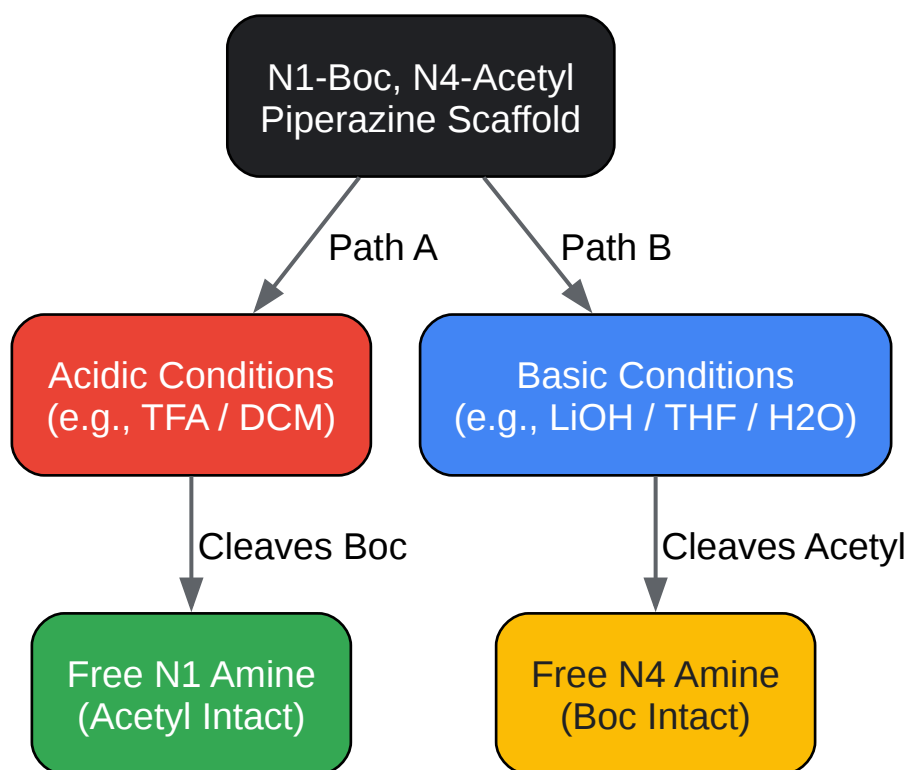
N1-Boc, N4-Acetyl Piperazine Scaffold

Path A

Path B

Acidic Conditions (e.g., TFA / DCM)

Basic Conditions (e.g., LiOH / THF / H2O)

Cleaves Boc

Cleaves Acetyl

Free N1 Amine (Acetyl Intact)

Free N4 Amine (Boc Intact)